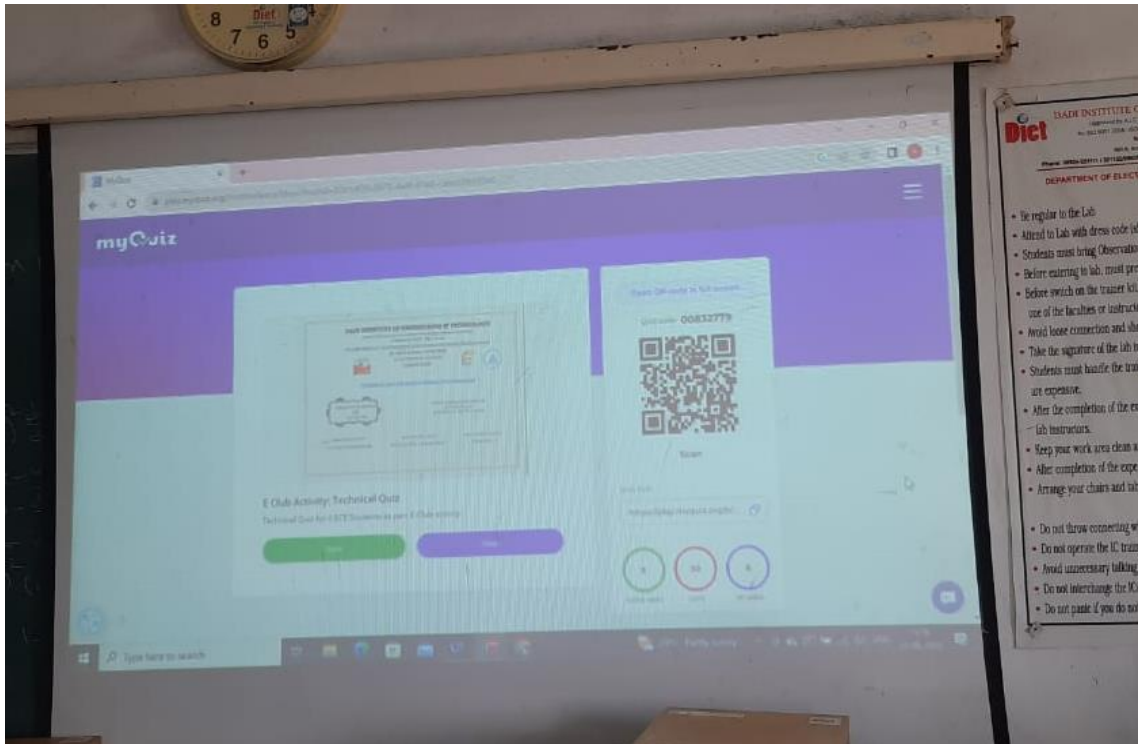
8 7 6 5 4
Diet

myQuiz

Zoom QR code to full screen
Quiz code: 00832779

Scan

E Club Activity: Technical Quiz
Technical Quiz for I B.TE Students as part E Club activity

Type here to search

DADI INSTITUTE OF
Diet
DEPARTMENT OF ELECT

• Be regular to the Lab
• Attend to Lab with dress code
• Students must bring Observation
• Before entering to lab, must pre
• Before switch on the trainer kit
use of the faculties or instructo
• Avoid loose connection and sh
• Take the signature of the lab
• Students must handle the tra
are expensive.
• After the completion of the ex
lab instructors.
• Keep your work area clean a
• After completion of the expe
• Arrange your chairs and tab
• Do not throw connecting w
• Do not operate the IC tra
• Avoid unnecessary talking
• Do not interchange the IC
• Do not panic if you do no